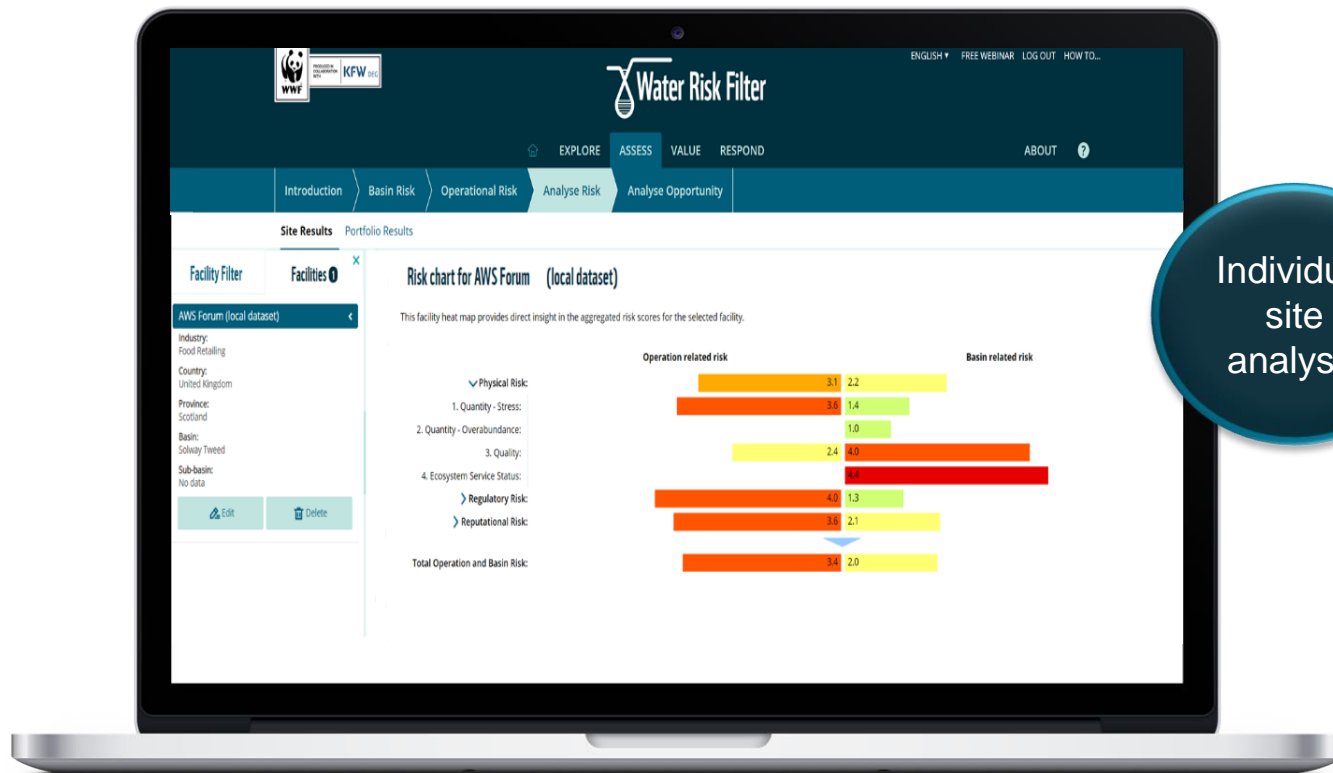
WWF PRODUCED IN COLLABORATION WITH KFW DEG

Water Risk Filter

ENGLISH ▾ FREE WEBINAR LOG OUT HOW TO...

EXPLORE ASSESS VALUE RESPOND

ABOUT ?

Introduction Basin Risk Operational Risk Analyse Risk Analyse Opportunity

Site Results Portfolio Results

Facility Filter Facilities 1

AWS Forum (local dataset)

Industry:
Food Retailing

Country:
United Kingdom

Province:
Scotland

Basin:
Solway Tweed

Sub-basin:
No data

Edit Delete

Risk chart for AWS Forum (local dataset)

This facility heat map provides direct insight in the aggregated risk scores for the selected facility.

| | Operation related risk | Basin related risk |
|---|---|---|
| Physical Risk: | 3.1 | 2.2 |
| 1. Quantity - Stress: | 3.6 | 1.4 |
| 2. Quantity - Overabundance: | | 1.0 |
| 3. Quality: | 2.4 | 4.0 |
| 4. Ecosystem Service Status: | | 4.4 |
| Regulatory Risk: | 4.0 | 1.3 |
| Reputational Risk: | 3.6 | 2.1 |
| Total Operation and Basin Risk: | 3.4 | 2.0 |

Individu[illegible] site analys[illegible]